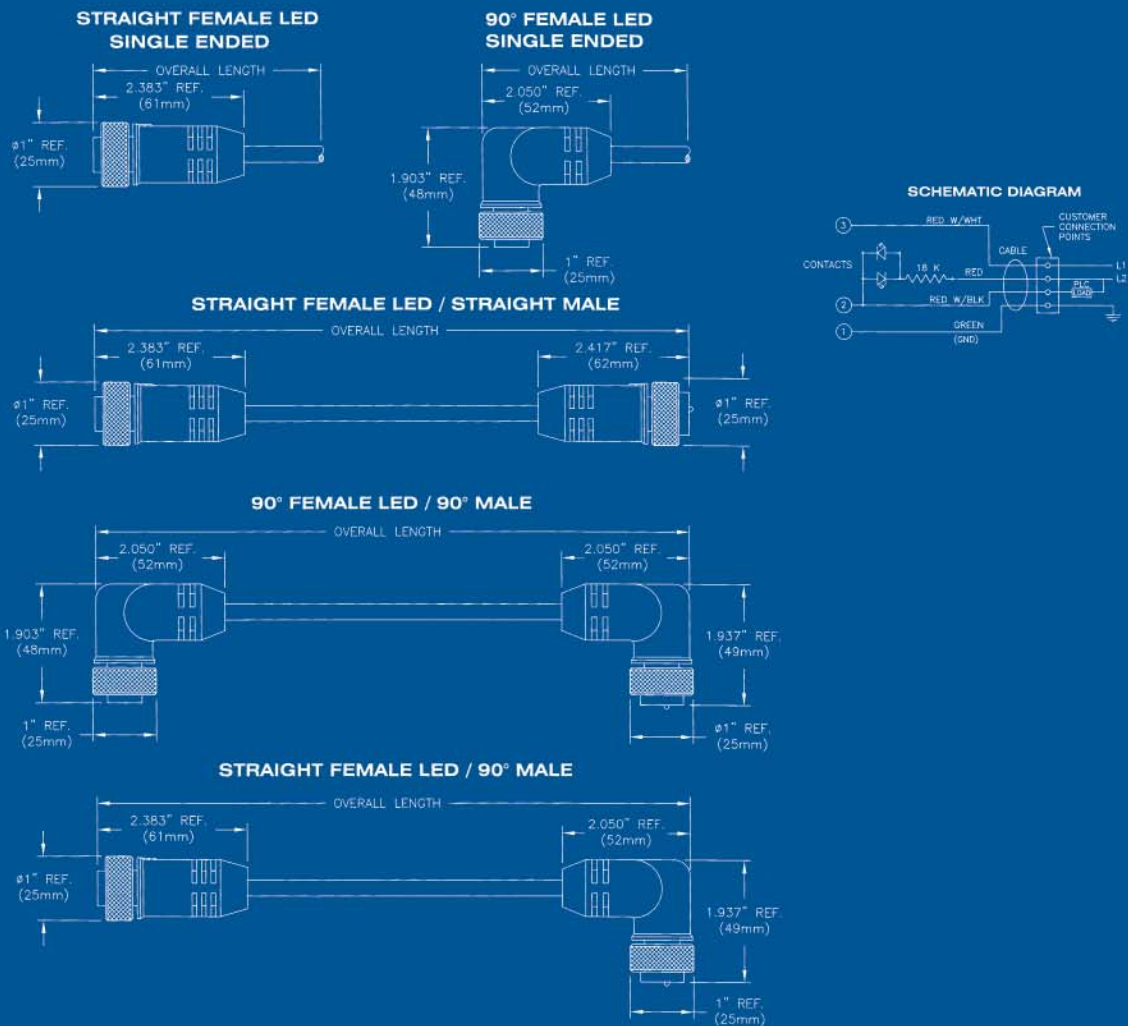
STRAIGHT FEMALE LED
SINGLE ENDED

OVERALL LENGTH
2.383" REF.
(61mm)
ø1" REF.
(25mm)

90° FEMALE LED
SINGLE ENDED

OVERALL LENGTH
2.050" REF.
(52mm)
1.903" REF.
(48mm)
1" REF.
(25mm)

SCHEMATIC DIAGRAM

3
RED W/WHT
CUSTOMER CONNECTION POINTS
CABLE
CONTACTS
18 K
RED
L1
L2
PLC LOAD
2
RED W/BLK
1
GREEN
(GND)

STRAIGHT FEMALE LED / STRAIGHT MALE

OVERALL LENGTH
2.383" REF.
(61mm)
2.417" REF.
(62mm)
ø1" REF.
(25mm)
ø1" REF.
(25mm)

90° FEMALE LED / 90° MALE

OVERALL LENGTH
2.050" REF.
(52mm)
2.050" REF.
(52mm)
1.903" REF.
(48mm)
1.937" REF.
(49mm)
1" REF.
(25mm)
ø1" REF.
(25mm)

STRAIGHT FEMALE LED / 90° MALE

OVERALL LENGTH
2.383" REF.
(61mm)
2.050" REF.
(52mm)
ø1" REF.
(25mm)
1.937" REF.
(49mm)
1" REF.
(25mm)